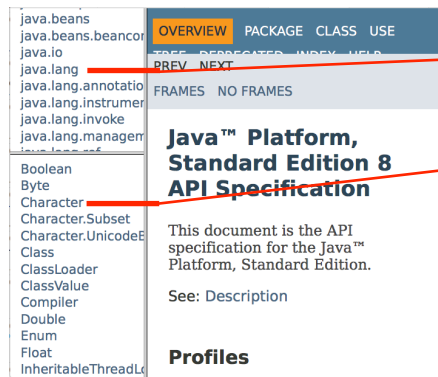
java.beans
java.beans.beancor
java.io
java.lang
java.lang.annotatio
java.lang.instrumer
java.lang.invoke
java.lang.managem
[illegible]

Boolean
Byte
Character
Character.Subset
Character.UnicodeE
Class
ClassLoader
ClassValue
Compiler
Double
Enum
Float
InheritableThreadL

OVERVIEW PACKAGE CLASS USE
TREE DEPRECATED INDEX HELP
PREV NEXT
FRAMES NO FRAMES

Java™ Platform, Standard Edition 8 API Specification

This document is the API specification for the Java™ Platform, Standard Edition.

See: Description

Profiles